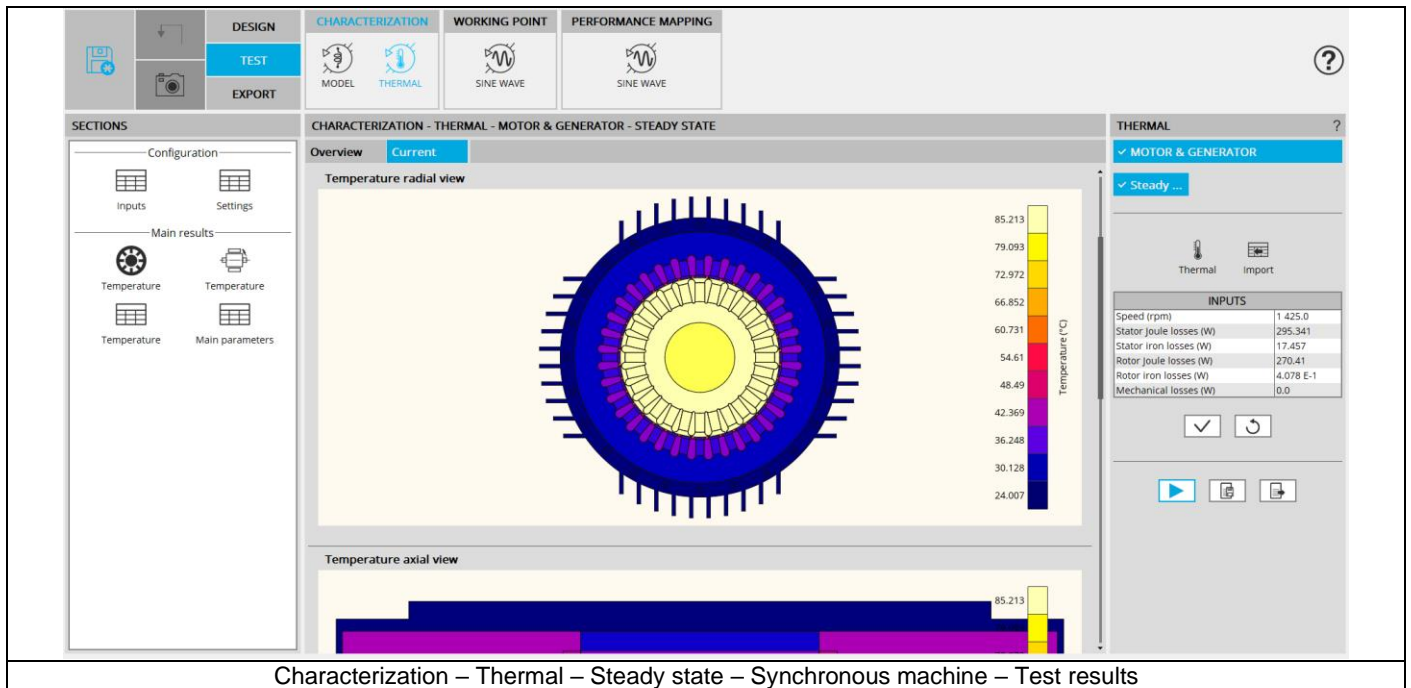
DESIGN
TEST
EXPORT

CHARACTERIZATION
MODEL THERMAL

WORKING POINT
SINE WAVE

PERFORMANCE MAPPING
SINE WAVE

?

SECTIONS

Configuration
Inputs Settings
Main results
Temperature Temperature
Temperature Main parameters

CHARACTERIZATION - THERMAL - MOTOR & GENERATOR - STEADY STATE

Overview Current

Temperature radial view

85.213
79.093
72.972
66.852
60.731
54.61
48.49
42.369
36.248
30.128
24.007
Temperature (°C)

Temperature axial view

85.213

THERMAL ?

✓ MOTOR & GENERATOR

✓ Steady ...

Thermal Import

| INPUTS | |
|---|---|
| Speed (rpm) | 1 425.0 |
| Stator Joule losses (W) | 295.341 |
| Stator iron losses (W) | 17.457 |
| Rotor Joule losses (W) | 270.41 |
| Rotor iron losses (W) | 4.078 E-1 |
| Mechanical losses (W) | 0.0 |

Characterization – Thermal – Steady state – Synchronous machine – Test results